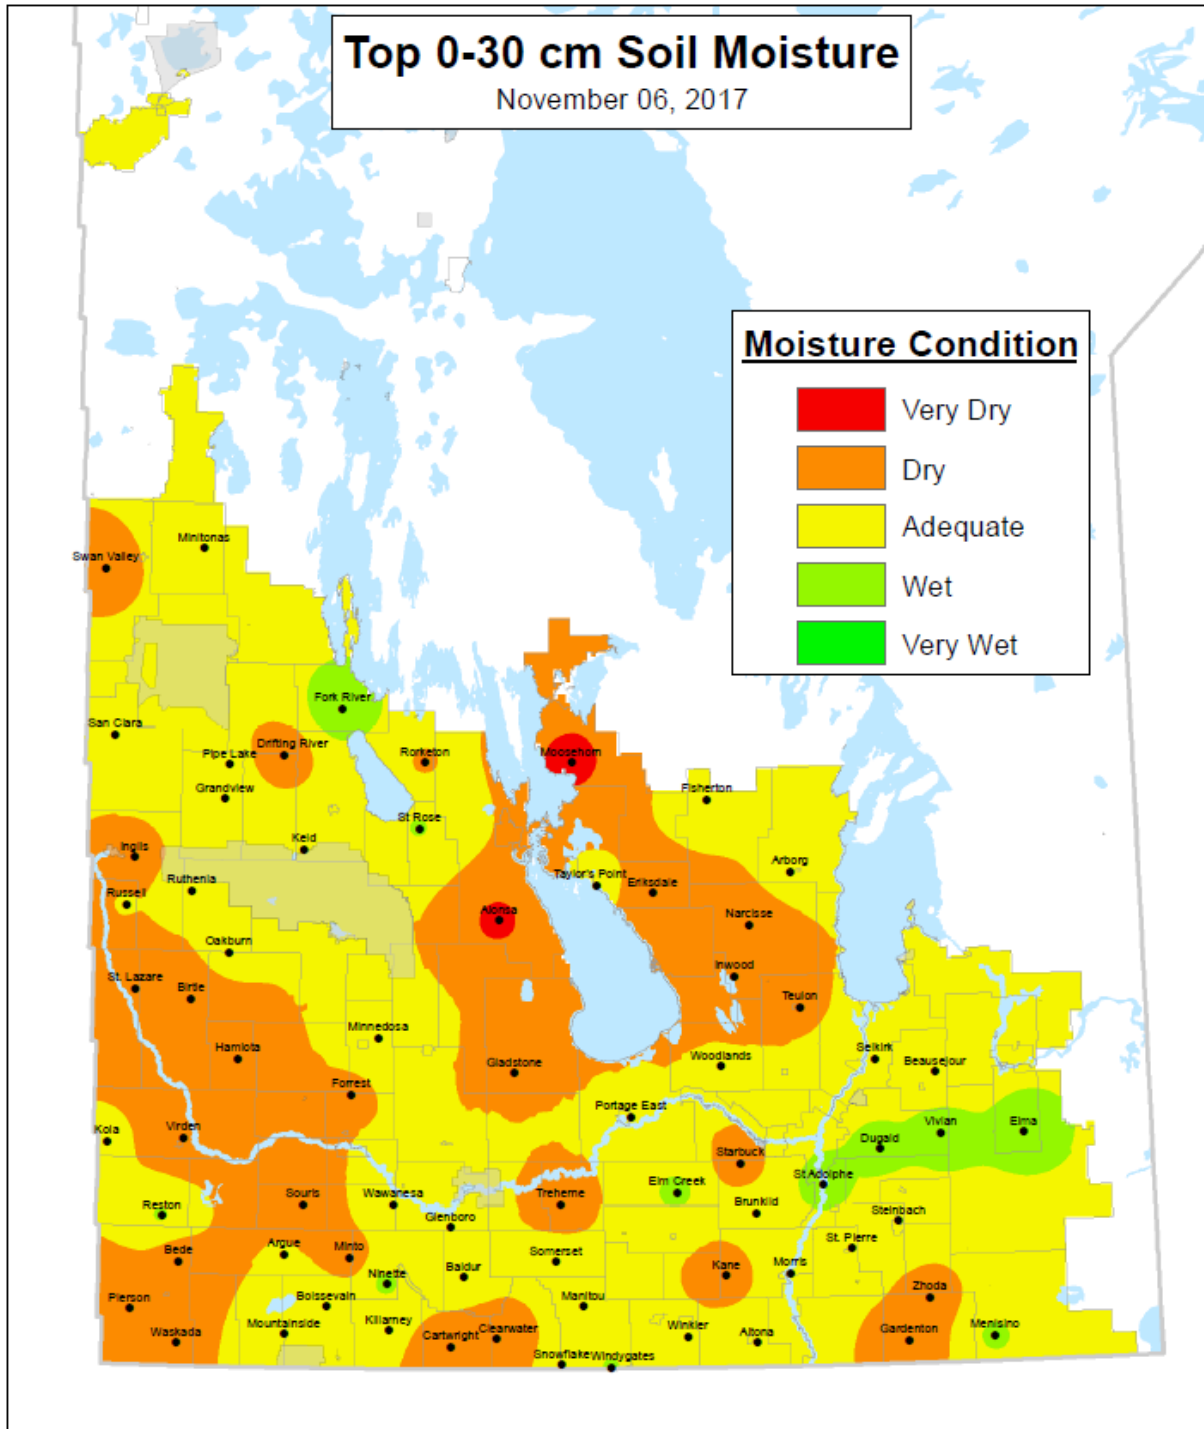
Top 0-30 cm Soil Moisture
November 06, 2017

Moisture Condition
Very Dry
Dry
Adequate
Wet
Very Wet

Swan Valley
Minitonas
San Clara
Fork River
Drifting River
Pipe Lake
Grandview
Rorketon
Moosehorn
Fisherton
St Rose
Keld
Inglis
Russell
Ruthenia
Taylor's Point
Eriksdale
Arborg
Alonsa
Narcisse
Oakburn
Inwood
St. Lazare
Birtle
Teulon
Minnedosa
Hamiota
Gladstone
Woodlands
Selkirk
Beausejour
Forrest
Portage East
Kola
Virden
Vivian
Elma
Dugald
Starbuck
St Adolphe
Reston
Souris
Wawanesa
Treherne
Elm Creek
Brunkild
Glenboro
Steinbach
Argue
Minto
Somerset
St. Pierre
Bede
Baldur
Kane
Morris
Ninette
Zhoda
Pierson
Boissevain
Manitou
Waskada
Mountainside
Killarney
Cartwright
Clearwater
Winkler
Altona
Gardenton
Menisino
Snowflake
Windygates